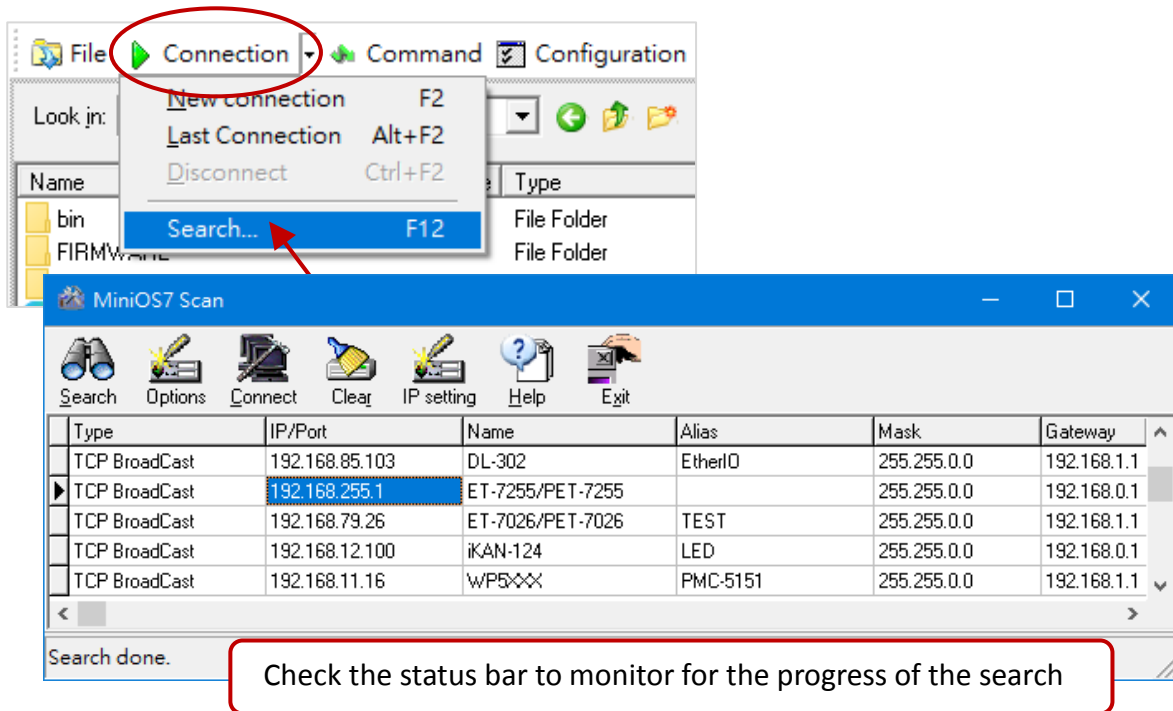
File Connection Command Configuration

Look in:

New connection F2
Last Connection Alt+F2
Disconnect Ctrl+F2
Search... F12

Name
bin
FIRMWARE

Type
File Folder
File Folder

MiniOS7 Scan

Search Options Connect Clear IP setting Help Exit

| Type | IP/Port | Name | Alias | Mask | Gateway |
|---|---|---|---|---|---|
| TCP BroadCast | 192.168.85.103 | DL-302 | EtherIO | 255.255.0.0 | 192.168.1.1 |
| TCP BroadCast | 192.168.255.1 | ET-7255/PET-7255 | | 255.255.0.0 | 192.168.0.1 |
| TCP BroadCast | 192.168.79.26 | ET-7026/PET-7026 | TEST | 255.255.0.0 | 192.168.1.1 |
| TCP BroadCast | 192.168.12.100 | iKAN-124 | LED | 255.255.0.0 | 192.168.0.1 |
| TCP BroadCast | 192.168.11.16 | WP5XXX | PMC-5151 | 255.255.0.0 | 192.168.1.1 |

Search done.

Check the status bar to monitor for the progress of the search